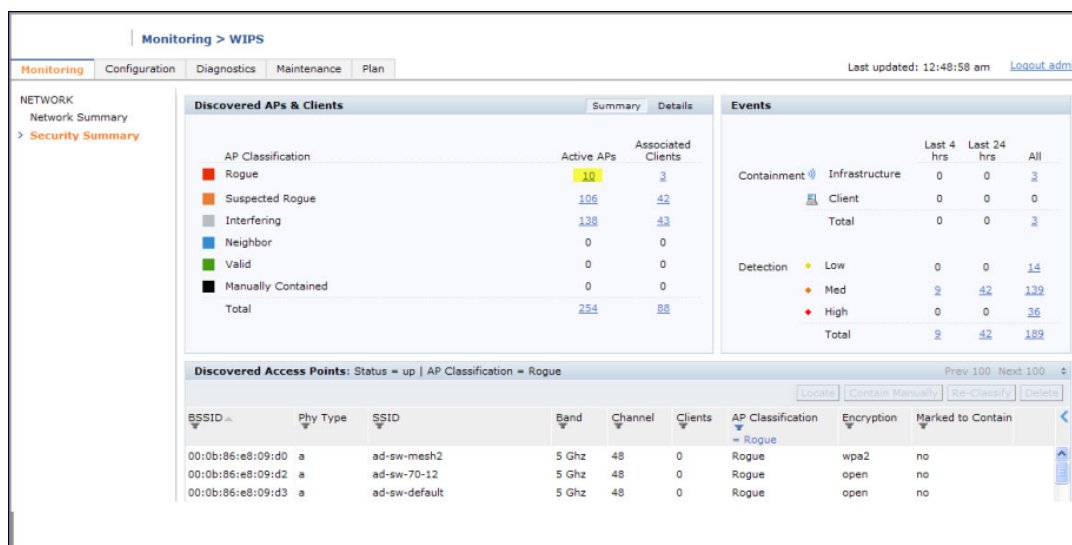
Monitoring > WIPS

Monitoring | Configuration | Diagnostics | Maintenance | Plan

Last updated: 12:48:58 am Logout adm

NETWORK
Network Summary
> Security Summary

Discovered APs & Clients
Summary Details

| AP Classification | Active APs | Associated Clients |
|---|---|---|
| Rogue | 10 | 3 |
| Suspected Rogue | 106 | 42 |
| Interfering | 138 | 43 |
| Neighbor | 0 | 0 |
| Valid | 0 | 0 |
| Manually Contained | 0 | 0 |
| Total | 254 | 88 |

Events

| | | Last 4 hrs | Last 24 hrs | All |
|---|---|---|---|---|
| Containment | Infrastructure | 0 | 0 | 3 |
| | Client | 0 | 0 | 0 |
| | Total | 0 | 0 | 3 |
| Detection | Low | 0 | 0 | 14 |
| | Med | 9 | 42 | 139 |
| | High | 0 | 0 | 36 |
| | Total | 9 | 42 | 189 |

Discovered Access Points: Status = up | AP Classification = Rogue
Prev 100 Next 100

Locate | Contain Manually | Re-Classify | Delete

| BSSID | Phy Type | SSID | Band | Channel | Clients | AP Classification = Rogue | Encryption | Marked to Contain |
|---|---|---|---|---|---|---|---|---|
| 00:0b:86:e8:09:d0 | a | ad-sw-mesh2 | 5 Ghz | 48 | 0 | Rogue | wpa2 | no |
| 00:0b:86:e8:09:d2 | a | ad-sw-70-12 | 5 Ghz | 48 | 0 | Rogue | open | no |
| 00:0b:86:e8:09:d3 | a | ad-sw-default | 5 Ghz | 48 | 0 | Rogue | open | no |